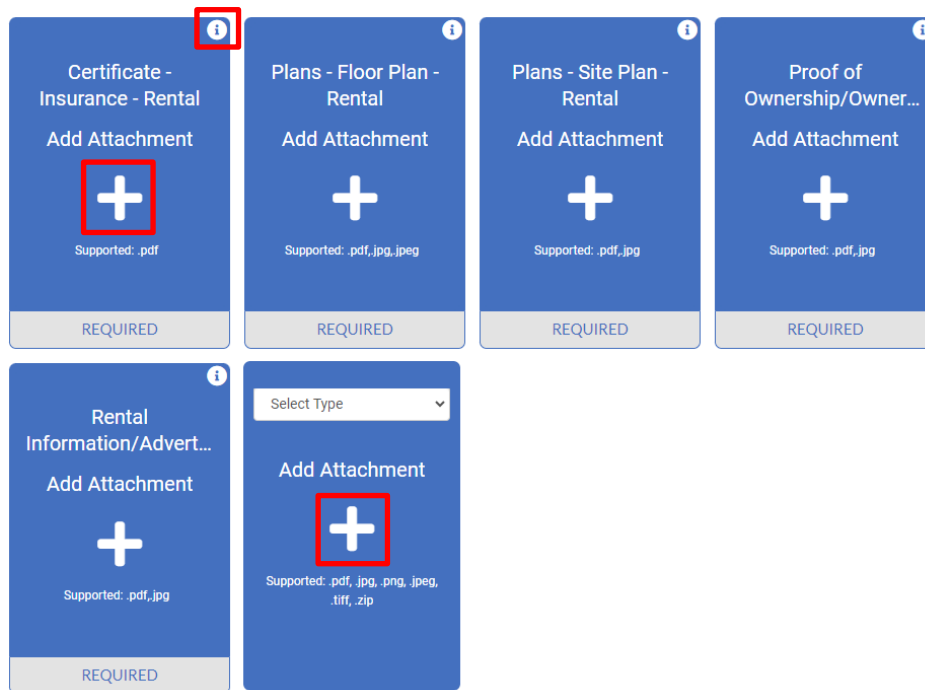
Certificate - Insurance - Rental

Add Attachment

Supported: .pdf

REQUIRED

Plans - Floor Plan - Rental

Add Attachment

Supported: .pdf,.jpg,.jpeg

REQUIRED

Plans - Site Plan - Rental

Add Attachment

Supported: .pdf,.jpg

REQUIRED

Proof of Ownership/Owner...

Add Attachment

Supported: .pdf,.jpg

REQUIRED

Rental Information/Advert...

Add Attachment

Supported: .pdf,.jpg

REQUIRED

Select Type

Add Attachment

Supported: .pdf, .jpg, .png, .jpeg, .tiff, .zip